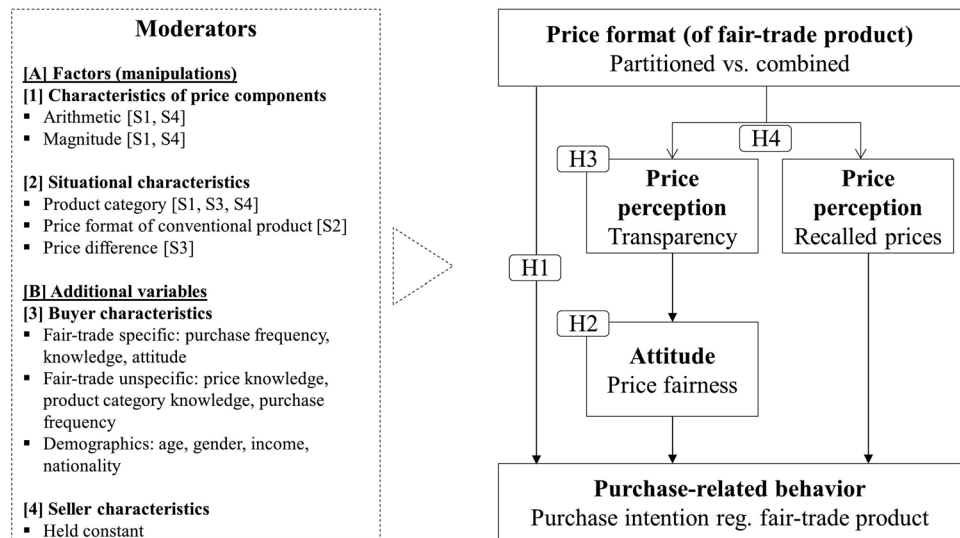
Moderators

[A] Factors (manipulations)
[1] Characteristics of price components
- Arithmetic [S1, S4]
- Magnitude [S1, S4]

[2] Situational characteristics
- Product category [S1, S3, S4]
- Price format of conventional product [S2]
- Price difference [S3]

[B] Additional variables
[3] Buyer characteristics
- Fair-trade specific: purchase frequency, knowledge, attitude
- Fair-trade unspecific: price knowledge, product category knowledge, purchase frequency
- Demographics: age, gender, income, nationality

[4] Seller characteristics
- Held constant

Price format (of fair-trade product)
Partitioned vs. combined

H4

H3

Price perception
Transparency

Price perception
Recalled prices

H1

H2

Attitude
Price fairness

Purchase-related behavior
Purchase intention reg. fair-trade product